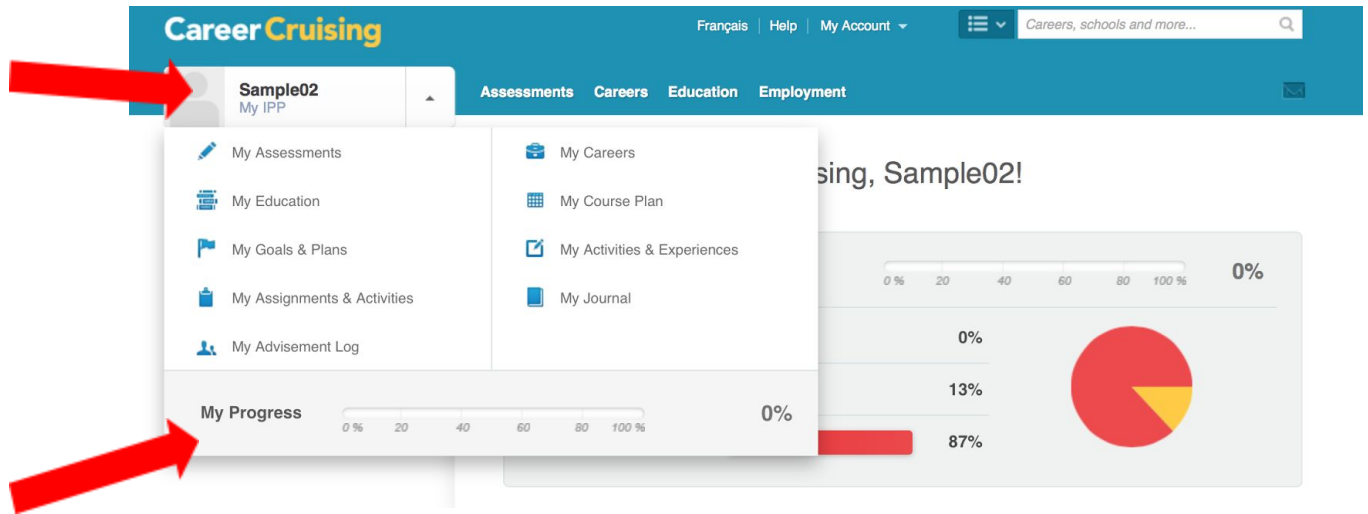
CareerCruising

Français | Help | My Account

Careers, schools and more...

Sample02
My IPP

Assessments Careers Education Employment

My Assessments
My Education
My Goals & Plans
My Assignments & Activities
My Advisement Log

My Careers
My Course Plan
My Activities & Experiences
My Journal

My Progress
0 % 20 40 60 80 100 %
0%

sing, Sample02!

0 % 20 40 60 80 100 %
0%

0%
13%
87%